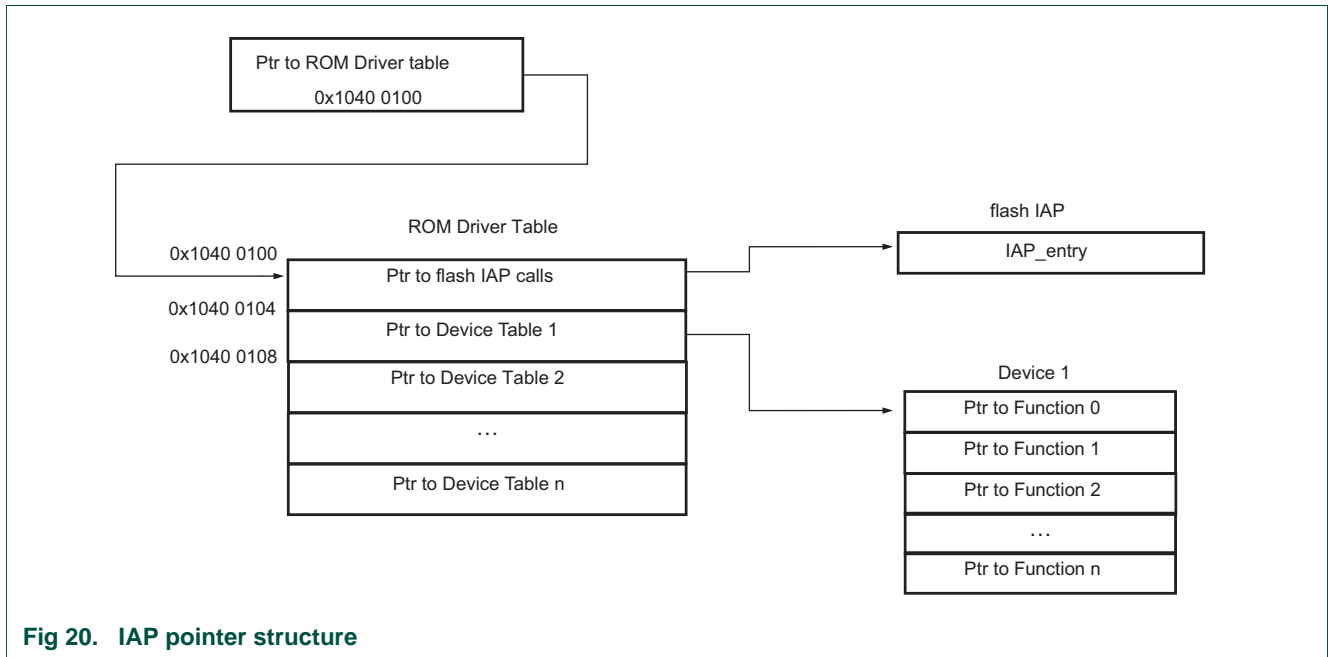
Ptr to ROM Driver table
0x1040 0100

ROM Driver Table

0x1040 0100
Ptr to flash IAP calls
0x1040 0104
Ptr to Device Table 1
0x1040 0108
Ptr to Device Table 2
…
Ptr to Device Table n

flash IAP
IAP_entry

Device 1
Ptr to Function 0
Ptr to Function 1
Ptr to Function 2
…
Ptr to Function n

Fig 20. IAP pointer structure